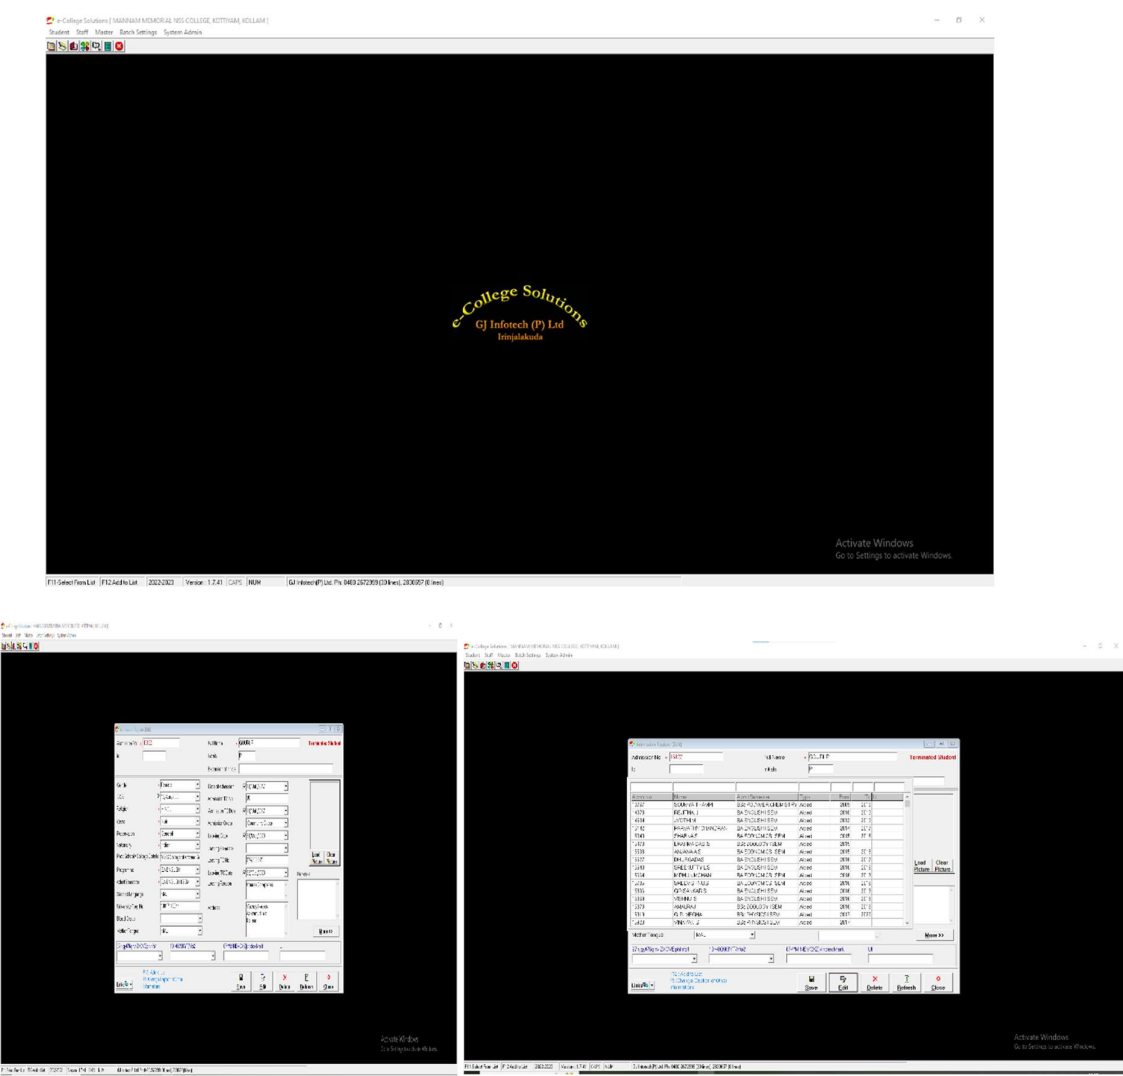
e-College Solutions [ MANNAM MEMORIAL NSS COLLEGE, KOTTIYAM, KOLLAM ]
Student Staff Master Batch Settings System Admin

e-College Solutions
GJ Infotech (P) Ltd
Irinjalakuda

Activate Windows
Go to Settings to activate Windows.

F11 Select From List F12 Add to List 2022-2023 Version : 1.7.41 CAPS NUM GJ Infotech(P) Ltd. Ph: 0480 2672909 (30lines), 2830057 (8 lines)

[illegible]

Terminated Student

Load Picture Clear Picture

Save Edit Delete Refresh Close

Activate Windows
Go to Settings to activate Windows.

e-College Solutions [ MANNAM MEMORIAL NSS COLLEGE, KOTTIYAM, KOLLAM ]
Student Staff Master Batch Settings System Admin

Admission No Full Name Terminated Student

Load Picture Clear Picture

Mother Tongue More >>

Save Edit Delete Refresh Close

Activate Windows
Go to Settings to activate Windows.

F11 Select From List F12 Add to List 2022-2023 Version : 1.7.41 CAPS NUM GJ Infotech(P) Ltd. Ph: 0480 2672909 (30lines), 2830057 (8 lines)